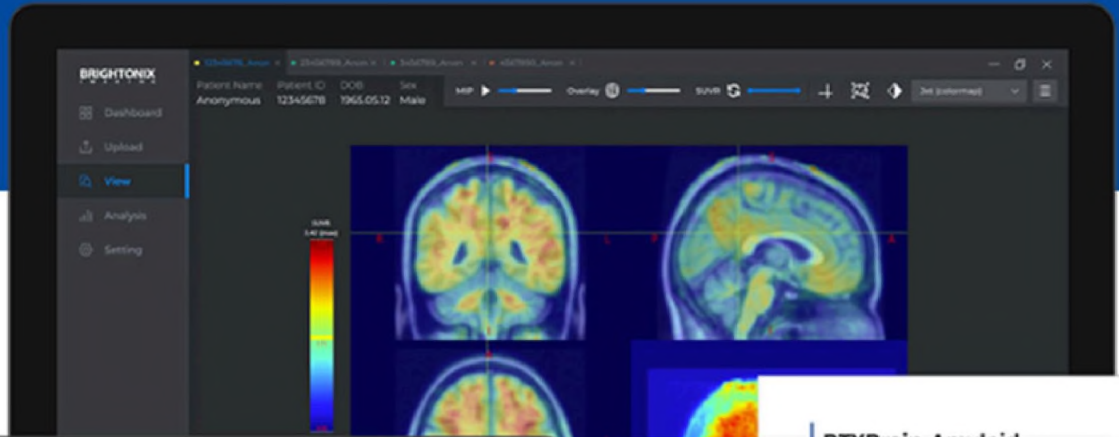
BRIGHTONIX
IMAGING

Dashboard
Upload
View
Analysis
Setting

12345678_Anon ×
23456789_Anon ×
34567890_Anon ×
45678901_Anon ×

Patient Name
Anonymous
Patient ID
12345678
DOB
1965.05.12
Sex
Male

MIP
Overlay
SUVR
Jet (colormap)

SUVR
3.42 (max)

R
L
P
A

BTXBrain-Amyloid